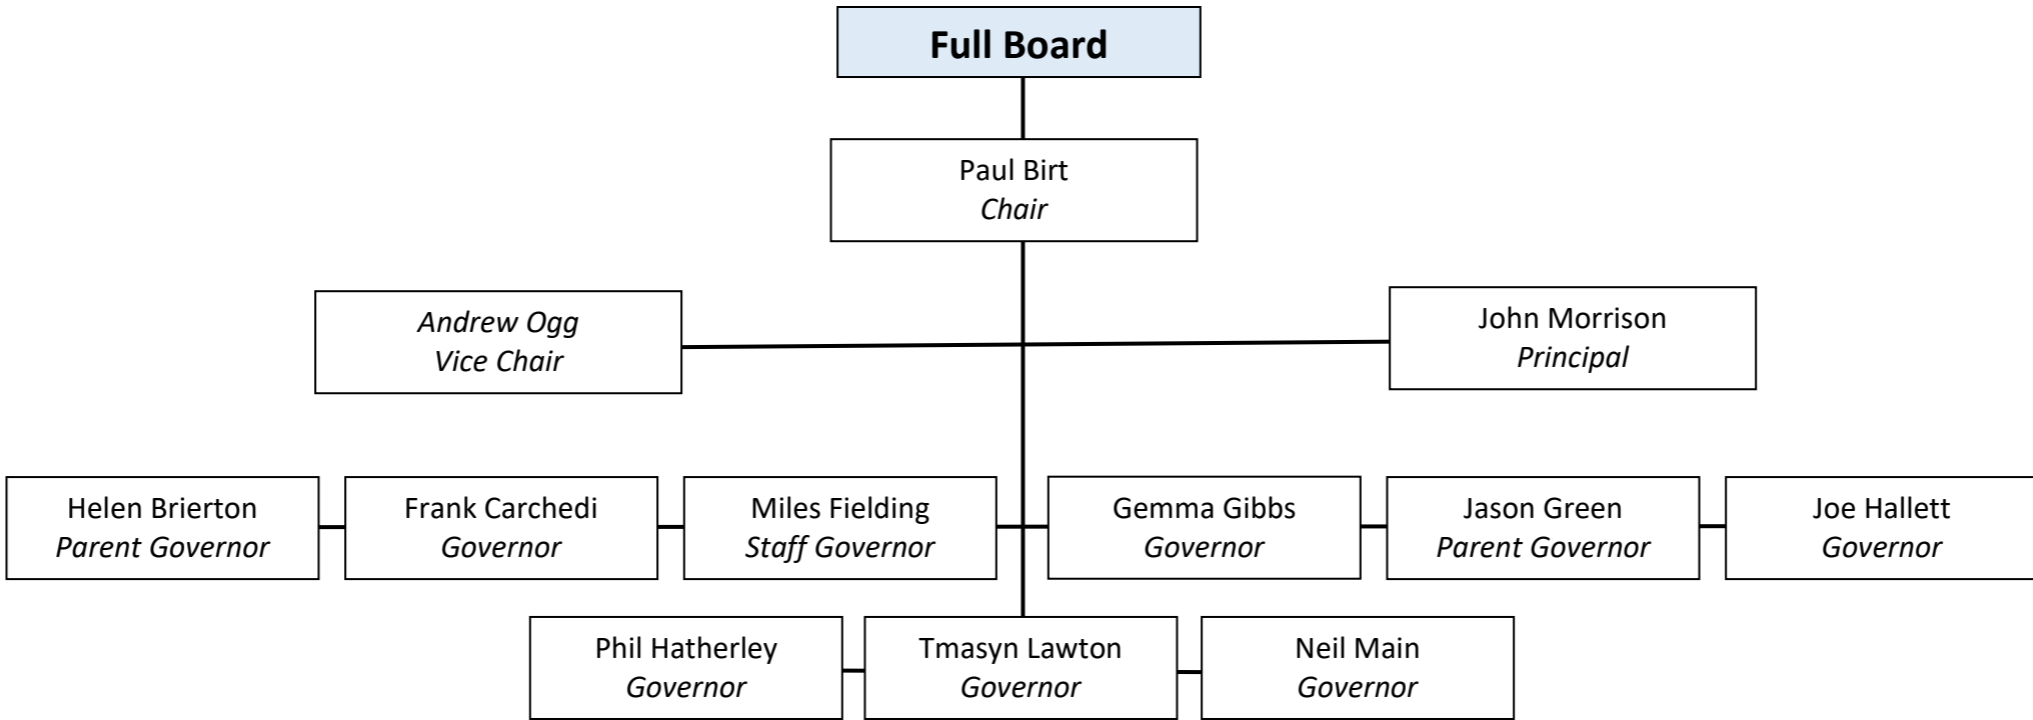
Full Board

Paul Birt
Chair

Andrew Ogg
Vice Chair

John Morrison
Principal

Helen Brierton
Parent Governor

Frank Carchedi
Governor

Miles Fielding
Staff Governor

Gemma Gibbs
Governor

Jason Green
Parent Governor

Joe Hallett
Governor

Phil Hatherley
Governor

Tmasyn Lawton
Governor

Neil Main
Governor